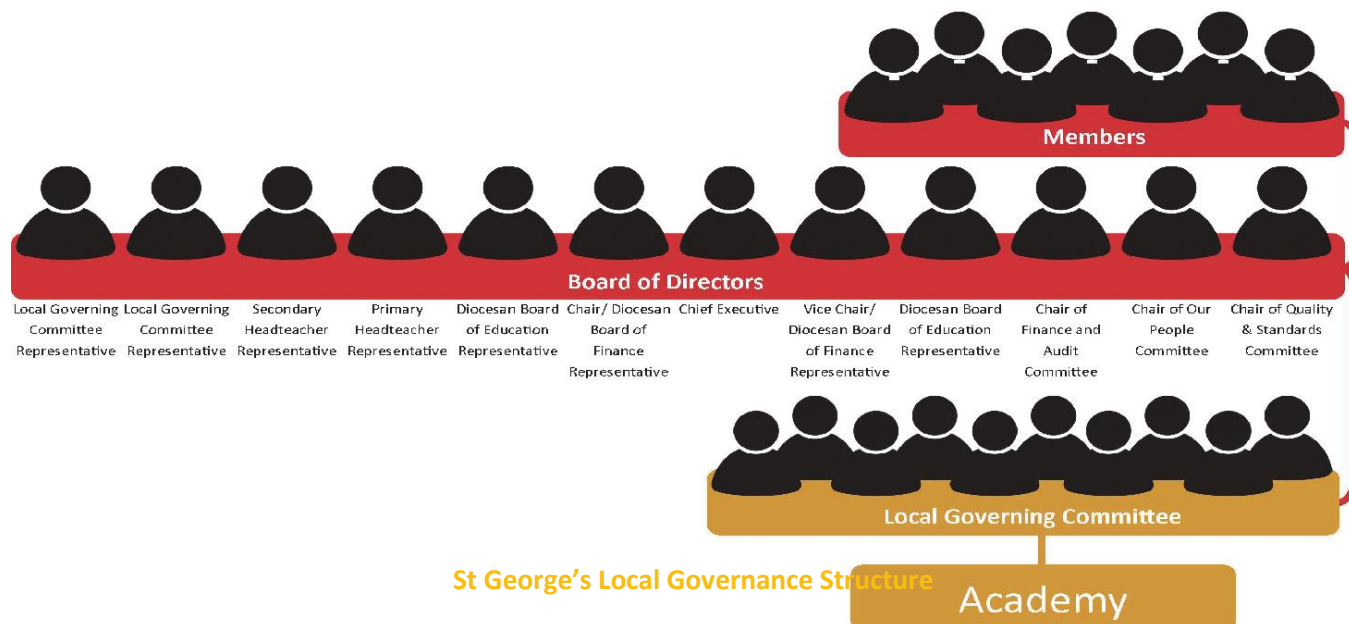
Members

Board of Directors

Local Governing Committee Representative

Local Governing Committee Representative

Secondary Headteacher Representative

Primary Headteacher Representative

Diocesan Board of Education Representative

Chair/ Diocesan Board of Finance Representative

Chief Executive

Vice Chair/ Diocesan Board of Finance Representative

Diocesan Board of Education Representative

Chair of Finance and Audit Committee

Chair of Our People Committee

Chair of Quality & Standards Committee

Local Governing Committee

St George's Local Governance Structure

Academy